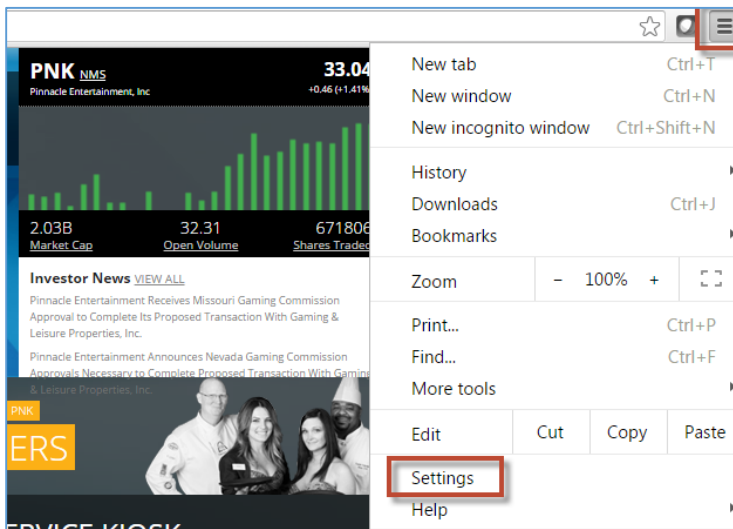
PNK NMS
Pinnacle Entertainment, Inc
33.04
+0.46 (+1.41%

2.03B
Market Cap
32.31
Open Volume
671806
Shares Traded

Investor News VIEW ALL
Pinnacle Entertainment Receives Missouri Gaming Commission Approval to Complete Its Proposed Transaction With Gaming & Leisure Properties, Inc.

Pinnacle Entertainment Announces Nevada Gaming Commission Approvals Necessary to Complete Proposed Transaction With Gaming & Leisure Properties, Inc.

PNK
ERS
ERVICE KIOSK

New tab Ctrl+T
New window Ctrl+N
New incognito window Ctrl+Shift+N
History
Downloads Ctrl+J
Bookmarks
Zoom – 100% +
Print... Ctrl+P
Find... Ctrl+F
More tools
Edit Cut Copy Paste
Settings
Help